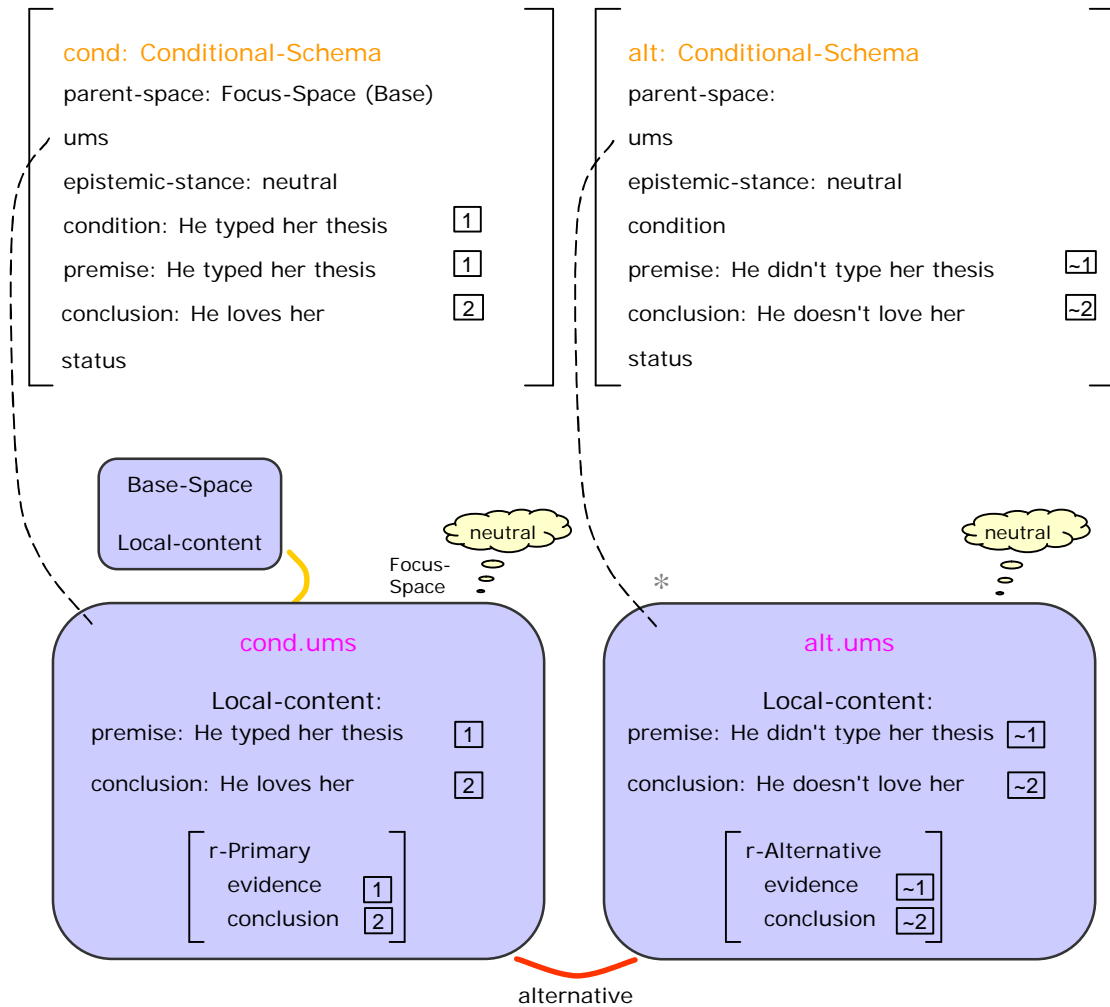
cond: Conditional-Schema
parent-space: Focus-Space (Base)
ums
epistemic-stance: neutral
condition: He typed her thesis 1
premise: He typed her thesis 1
conclusion: He loves her 2
status

alt: Conditional-Schema
parent-space:
ums
epistemic-stance: neutral
condition
premise: He didn't type her thesis ~1
conclusion: He doesn't love her ~2
status

Base-Space
Local-content

neutral

Focus-Space

neutral

*

cond.ums
Local-content:
premise: He typed her thesis 1
conclusion: He loves her 2
r-Primary
evidence 1
conclusion 2

alt.ums
Local-content:
premise: He didn't type her thesis ~1
conclusion: He doesn't love her ~2
r-Alternative
evidence ~1
conclusion ~2

alternative